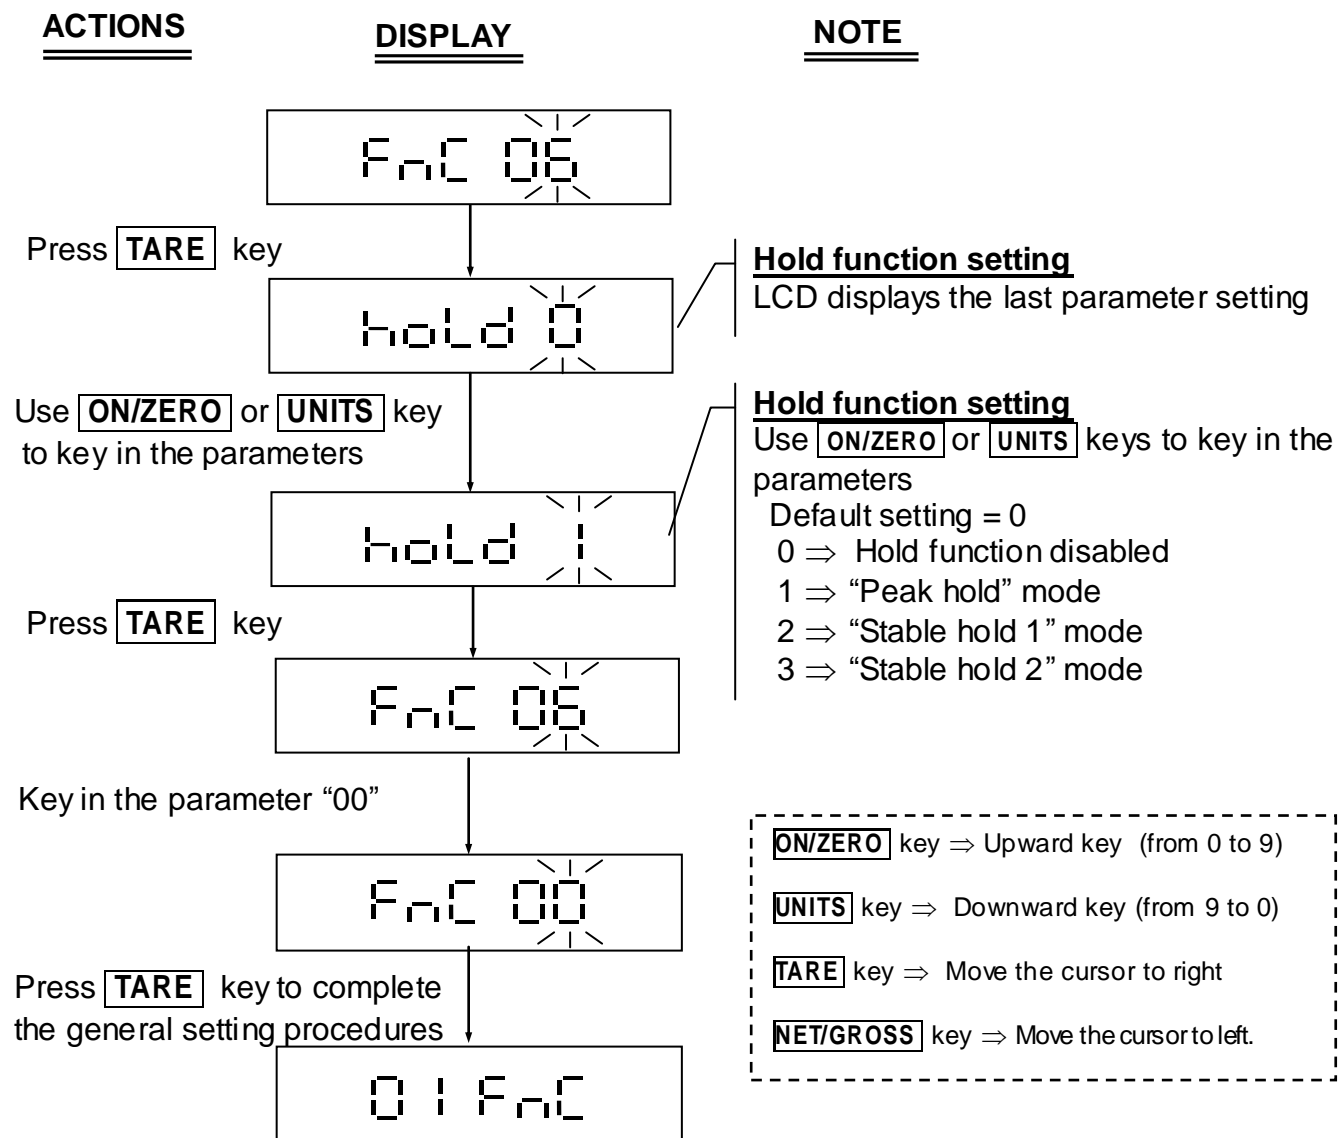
ACTIONS

DISPLAY

NOTE

FnC 06

Press TARE key

hold 0

Hold function setting
LCD displays the last parameter setting

Use ON/ZERO or UNITS key to key in the parameters

hold 1

Hold function setting
Use ON/ZERO or UNITS keys to key in the parameters
Default setting = 0
0 $\Rightarrow$ Hold function disabled
1 $\Rightarrow$ “Peak hold” mode
2 $\Rightarrow$ “Stable hold 1” mode
3 $\Rightarrow$ “Stable hold 2” mode

Press TARE key

FnC 06

Key in the parameter “00”

FnC 00

ON/ZERO key $\Rightarrow$ Upward key (from 0 to 9)

UNITS key $\Rightarrow$ Downward key (from 9 to 0)

TARE key $\Rightarrow$ Move the cursor to right

NET/GROSS key $\Rightarrow$ Move the cursor to left.

Press TARE key to complete the general setting procedures

01 FnC